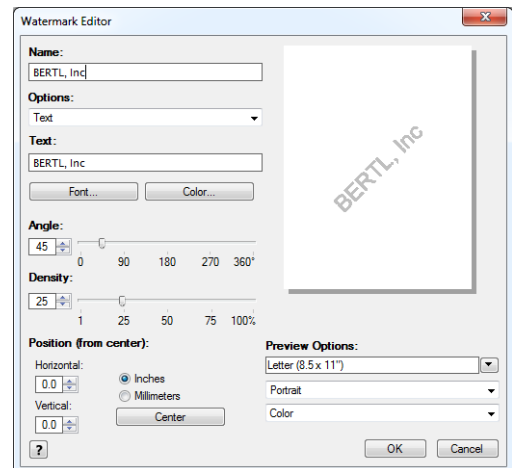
Watermark Editor

Name:
BERTL, Inc

Options:
Text

Text:
BERTL, Inc

Font... Color...

Angle:
45
0 90 180 270 360°

Density:
25
1 25 50 75 100%

Position (from center):
Horizontal:
0.0
Vertical:
0.0
Inches
Millimeters
Center

BERTL, Inc

Preview Options:
Letter (8.5 x 11")
Portrait
Color

?
OK Cancel